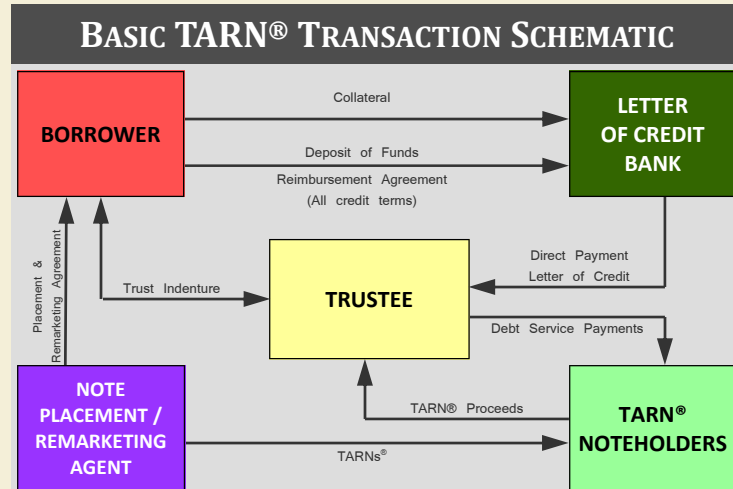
BASIC TARN® TRANSACTION SCHEMATIC

BORROWER

Collateral

LETTER OF CREDIT BANK

Deposit of Funds

Reimbursement Agreement (All credit terms)

Placement & Remarketing Agreement

Trust Indenture

TRUSTEE

Direct Payment Letter of Credit

Debt Service Payments

NOTE PLACEMENT / REMARKETING AGENT

TARN® Proceeds

TARNs®

TARN® NOTEHOLDERS